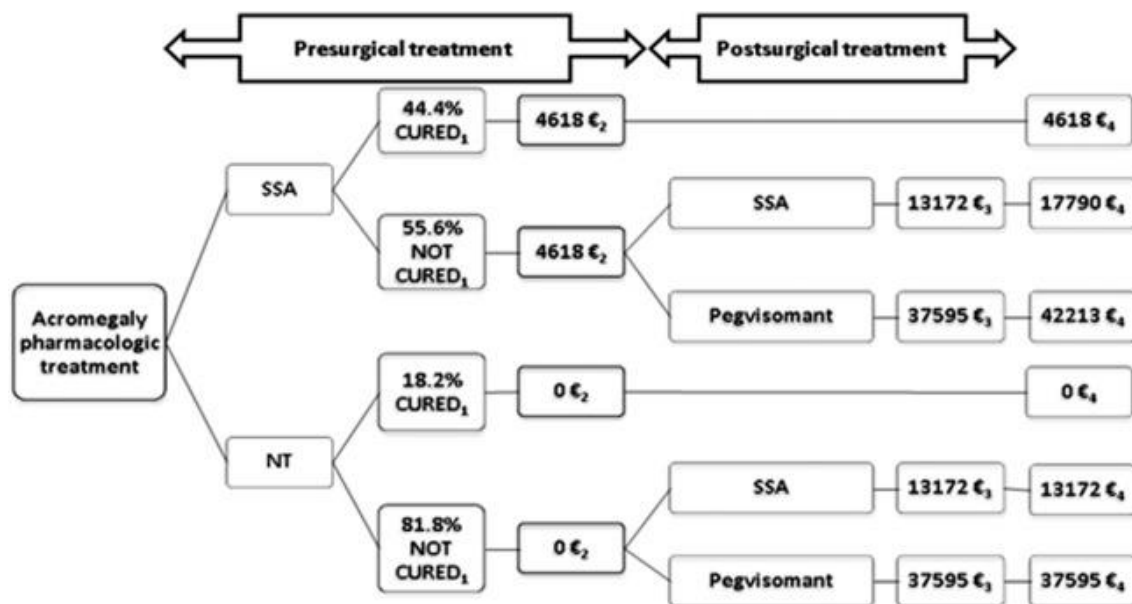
Presurgical treatment

Postsurgical treatment

Acromegaly pharmacologic treatment

SSA

44.4% CURED$_1$

4618 €$_2$

4618 €$_4$

55.6% NOT CURED$_1$

4618 €$_2$

SSA

13172 €$_3$

17790 €$_4$

Pegvisomant

37595 €$_3$

42213 €$_4$

NT

18.2% CURED$_1$

0 €$_2$

0 €$_4$

81.8% NOT CURED$_1$

0 €$_2$

SSA

13172 €$_3$

13172 €$_4$

Pegvisomant

37595 €$_3$

37595 €$_4$